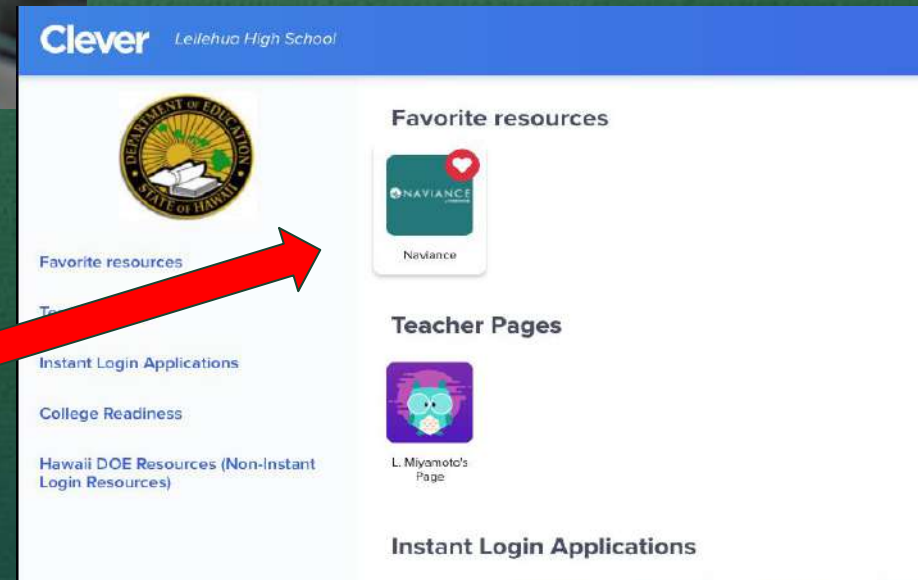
Clever Leilehua High School

DEPARTMENT OF EDUCATION STATE OF HAWAII

Favorite resources

Te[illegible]

Instant Login Applications

College Readiness

Hawaii DOE Resources (Non-Instant Login Resources)

Favorite resources

NAVIANCE

Naviance

Teacher Pages

L. Miyamoto's Page

Instant Login Applications